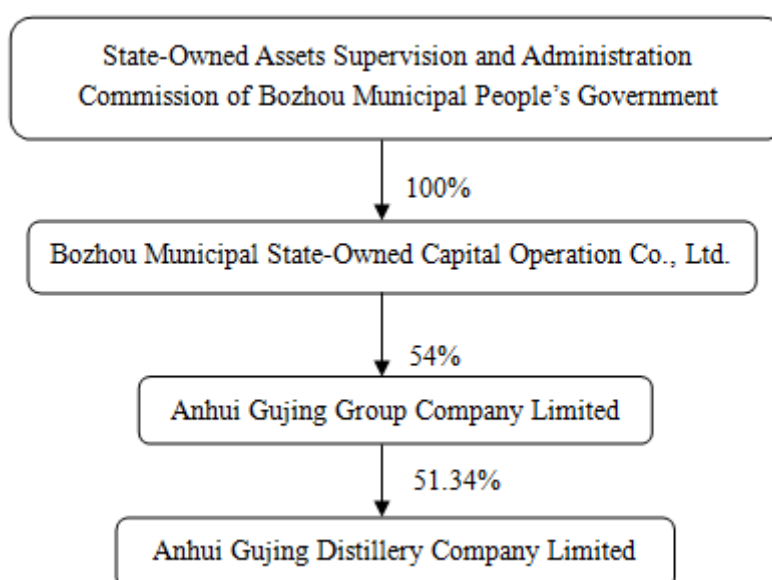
State-Owned Assets Supervision and Administration Commission of Bozhou Municipal People’s Government

100%

Bozhou Municipal State-Owned Capital Operation Co., Ltd.

54%

Anhui Gujing Group Company Limited

51.34%

Anhui Gujing Distillery Company Limited